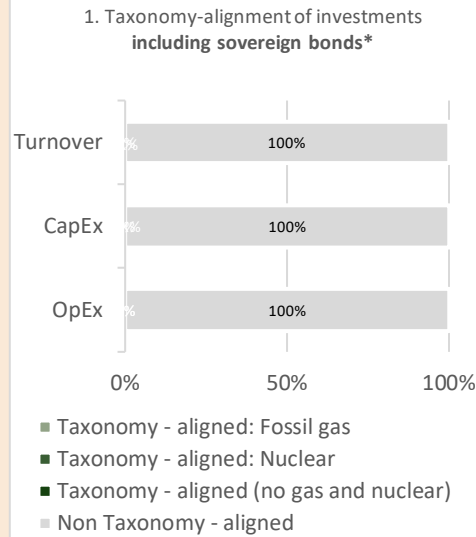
1. Taxonomy-alignment of investments
**including sovereign bonds***

Turnover 0% 100%

CapEx 0% 100%

OpEx 0% 100%

0% 50% 100%

Taxonomy - aligned: Fossil gas

Taxonomy - aligned: Nuclear

Taxonomy - aligned (no gas and nuclear)

Non Taxonomy - aligned